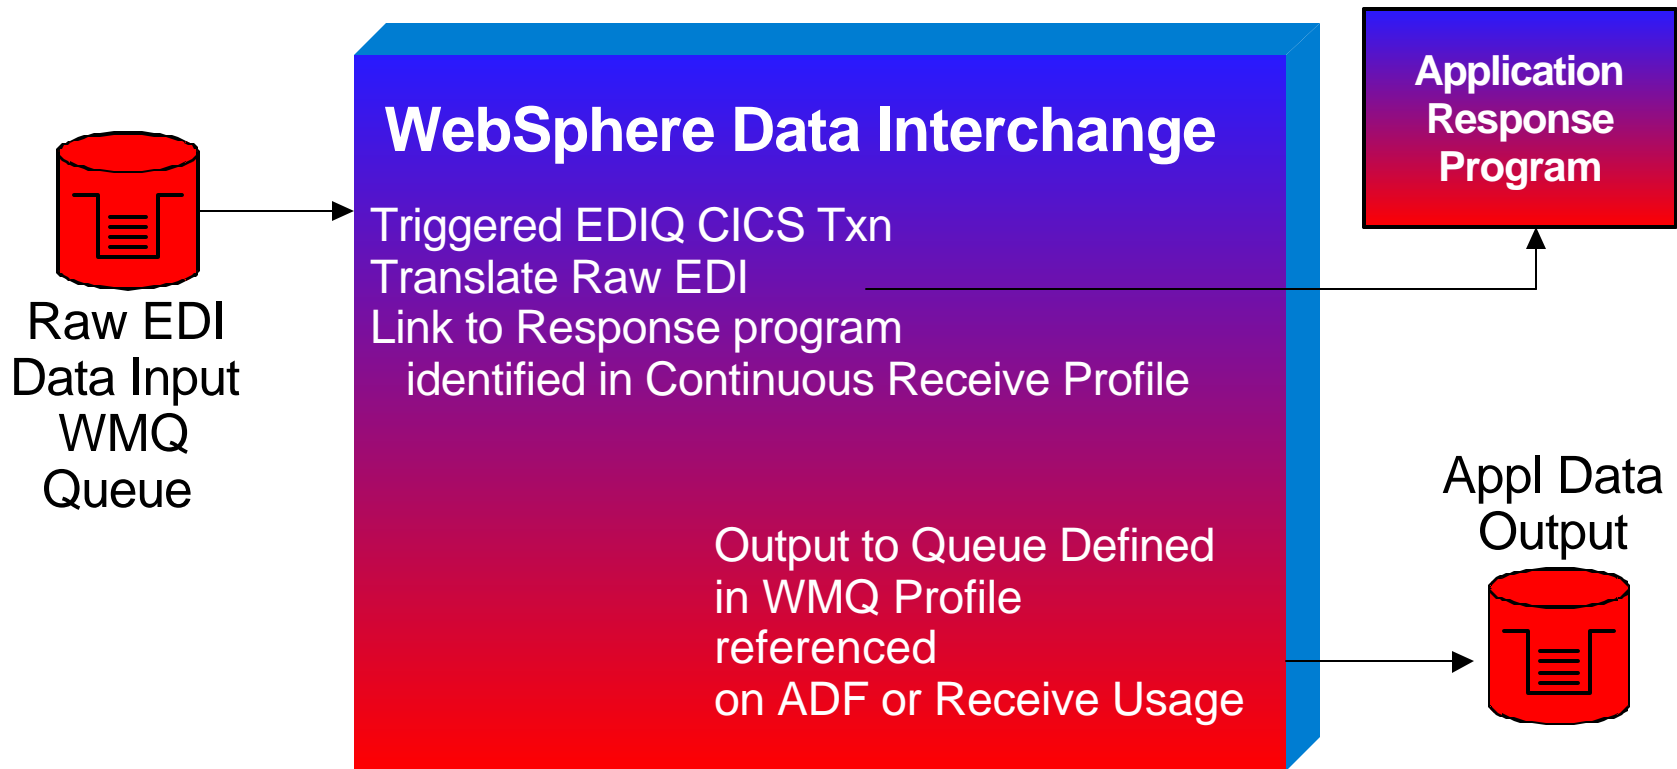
Raw EDI
Data Input
WMQ
Queue

WebSphere Data Interchange

Triggered EDIQ CICS Txn
Translate Raw EDI
Link to Response program
identified in Continuous Receive Profile

Application
Response
Program

Output to Queue Defined
in WMQ Profile
referenced
on ADF or Receive Usage

Appl Data
Output